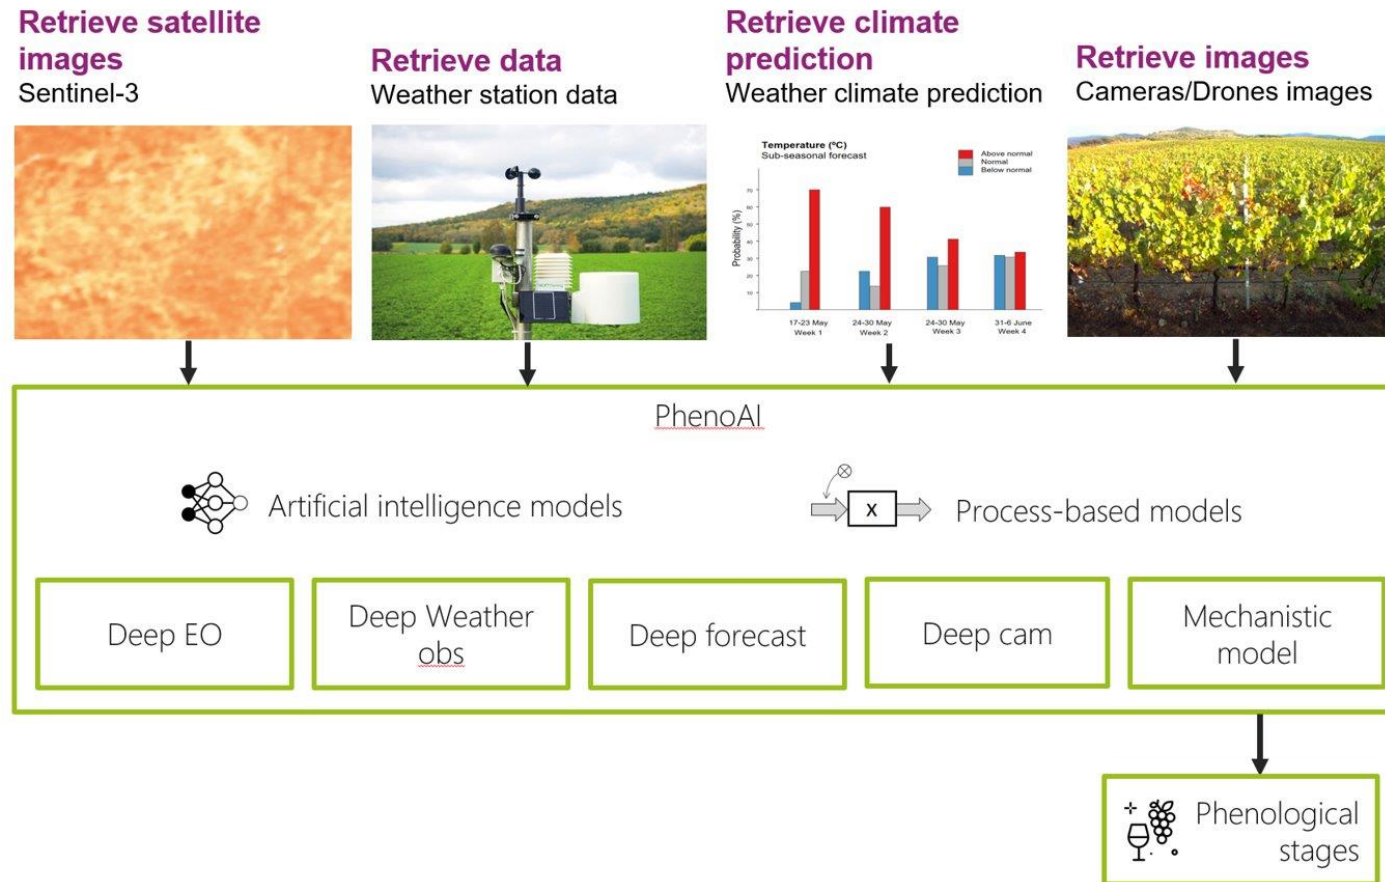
Retrieve satellite images
Sentinel-3

Retrieve data
Weather station data

Retrieve climate prediction
Weather climate prediction

Temperature (ºC)
Sub-seasonal forecast

Above normal
Normal
Below normal

Probability (%)

70
60
50
40
30
20
10

17-23 May
Week 1

24-30 May
Week 2

24-30 May
Week 3

31-6 June
Week 4

Retrieve images
Cameras/Drones images

PhenoAI

Artificial intelligence models

x

Process-based models

Deep EO

Deep Weather obs

Deep forecast

Deep cam

Mechanistic model

Phenological stages